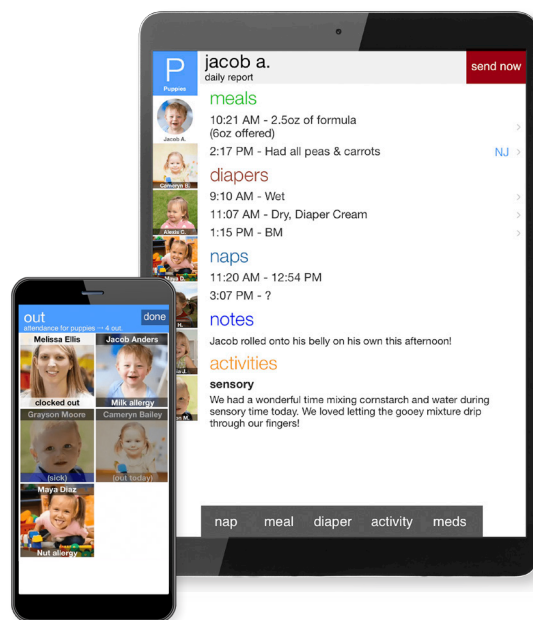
P
Puppies

jacob a.
daily report

send now

Jacob A.
Cameryn B.
Alexis C.

meals
10:21 AM - 2.5oz of formula (6oz offered)
2:17 PM - Had all peas & carrots
NJ

diapers
9:10 AM - Wet
11:07 AM - Dry, Diaper Cream
1:15 PM - BM

naps
11:20 AM - 12:54 PM
3:07 PM - ?

notes
Jacob rolled onto his belly on his own this afternoon!

activities
sensory
We had a wonderful time mixing cornstarch and water during sensory time today. We loved letting the gooey mixture drip through our fingers!

nap meal diaper activity meds

out
attendance for puppies -- 4 out.
done

Melissa Ellis
clocked out

Jacob Anders
Milk allergy

Grayson Moore
(sick)

Cameryn Bailey
(out today)

Maya Diaz
Nut allergy